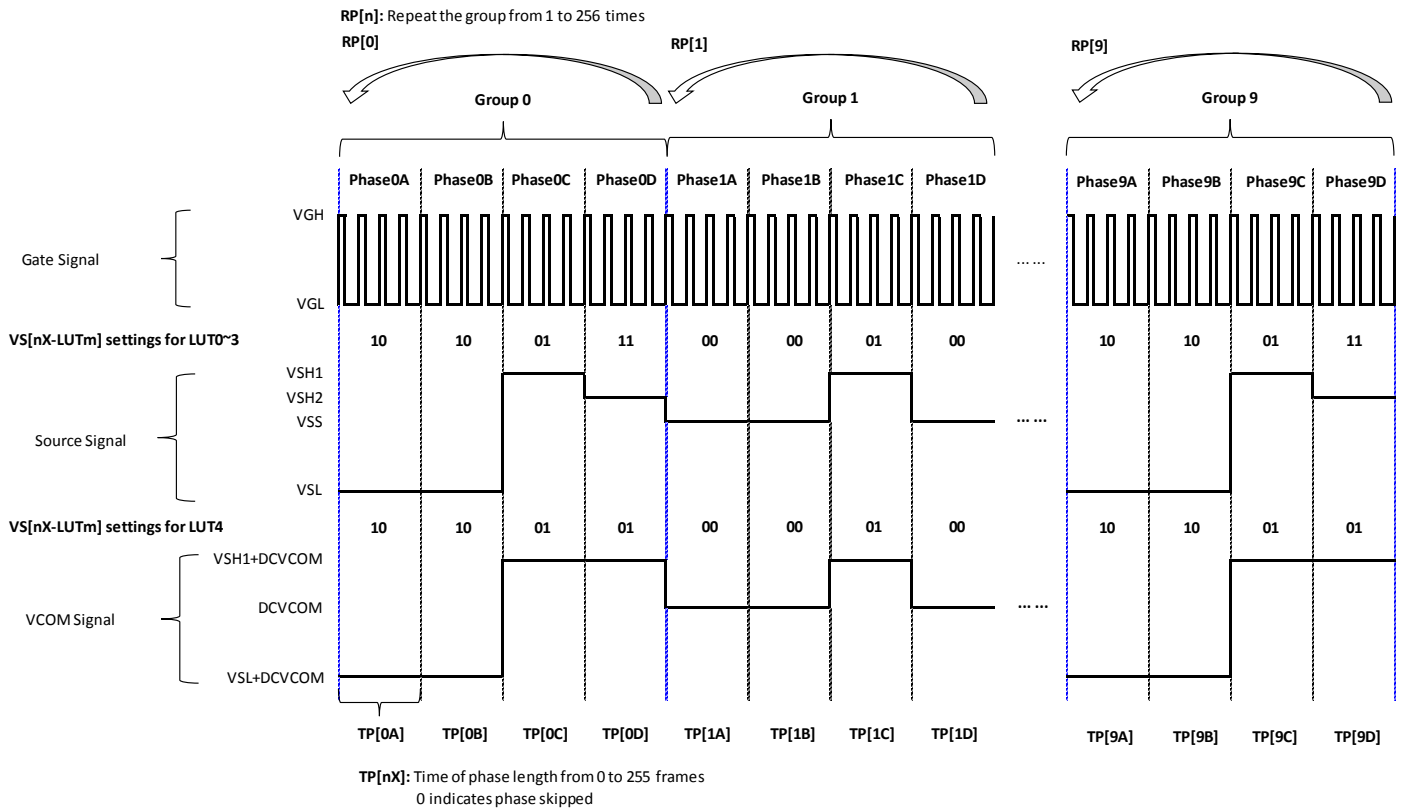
**RP[n]:** Repeat the group from 1 to 256 times

RP[0]

Group 0

RP[1]

Group 1

RP[9]

Group 9

Phase0A Phase0B Phase0C Phase0D Phase1A Phase1B Phase1C Phase1D Phase9A Phase9B Phase9C Phase9D

Gate Signal

VGH

VGL

… …

VS[nX-LUTm] settings for LUT0~3

10 10 01 11 00 00 01 00 10 10 01 11

Source Signal

VSH1

VSH2

VSS

VSL

… …

VS[nX-LUTm] settings for LUT4

10 10 01 01 00 00 01 00 10 10 01 01

VCOM Signal

VSH1+DCVCOM

DCVCOM

VSL+DCVCOM

… …

TP[0A] TP[0B] TP[0C] TP[0D] TP[1A] TP[1B] TP[1C] TP[1D] TP[9A] TP[9B] TP[9C] TP[9D]

**TP[nX]:** Time of phase length from 0 to 255 frames
0 indicates phase skipped